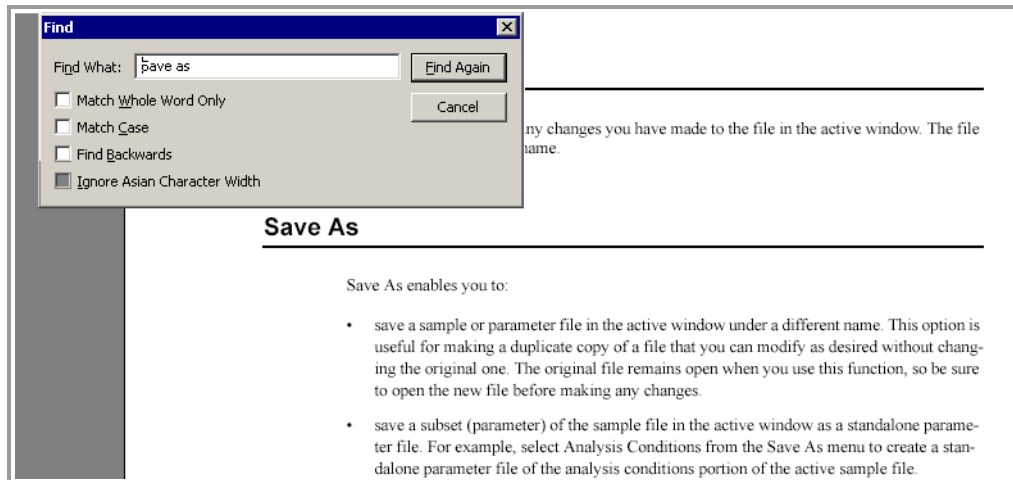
Find

Find What: save as

Find Again

Cancel

Match Whole Word Only

Match Case

Find Backwards

Ignore Asian Character Width

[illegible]ny changes you have made to the file in the active window. The file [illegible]name.

Save As

Save As enables you to:

• save a sample or parameter file in the active window under a different name. This option is useful for making a duplicate copy of a file that you can modify as desired without changing the original one. The original file remains open when you use this function, so be sure to open the new file before making any changes.

• save a subset (parameter) of the sample file in the active window as a standalone parameter file. For example, select Analysis Conditions from the Save As menu to create a standalone parameter file of the analysis conditions portion of the active sample file.